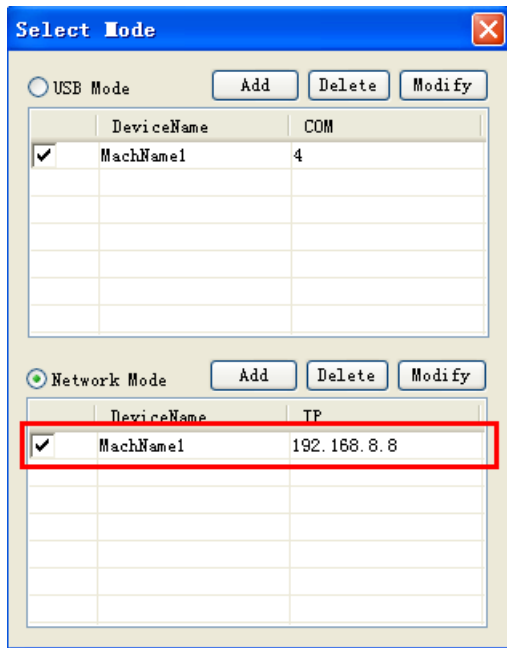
Select Mode

USB Mode

Add

Delete

Modify

|  | DeviceName | COM |
|---|---|---|
| ✔ | MachName1 | 4 |

Network Mode

Add

Delete

Modify

|  | DeviceName | IP |
|---|---|---|
| ✔ | MachName1 | 192.168.8.8 |